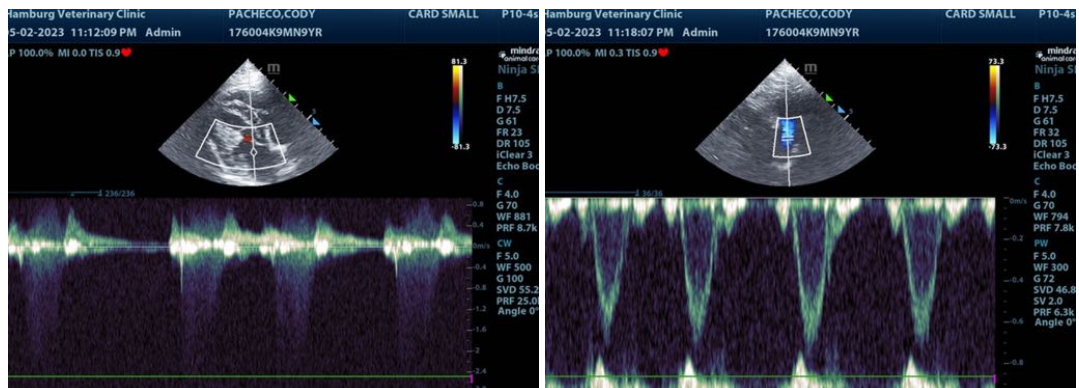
Hamburg Veterinary Clinic PACHECO,CODY CARD SMALL P10-4s
05-02-2023 11:12:09 PM Admin 176004K9MN9YR
P 100.0% MI 0.0 TIS 0.9
mindray animal care
Ninja S
81.3
-81.3
m
B
F H7.5
D 7.5
G 61
FR 23
DR 105
iClear 3
Echo Boo
C
F 4.0
G 70
WF 881
PRF 8.7k
CW
F 5.0
WF 500
G 100
SVD 55.2
PRF 25.0
Angle 0°
236/236
-0.8
-0.4
0m/s
-0.4
-0.8
-1.2
-1.6
-2
-2.4

Hamburg Veterinary Clinic PACHECO,CODY CARD SMALL P10-4s
05-02-2023 11:18:07 PM Admin 176004K9MN9YR
P 100.0% MI 0.3 TIS 0.9
mindray animal care
Ninja S
73.3
-73.3
m
B
F H7.5
D 7.5
G 61
FR 32
DR 105
iClear 3
Echo Boo
C
F 4.0
G 70
WF 794
PRF 7.8k
PW
F 5.0
WF 300
G 72
SVD 46.8
SV 2.0
PRF 6.3k
Angle 0°
36/36
0m/s
-0.2
-0.4
-0.6
-0.8